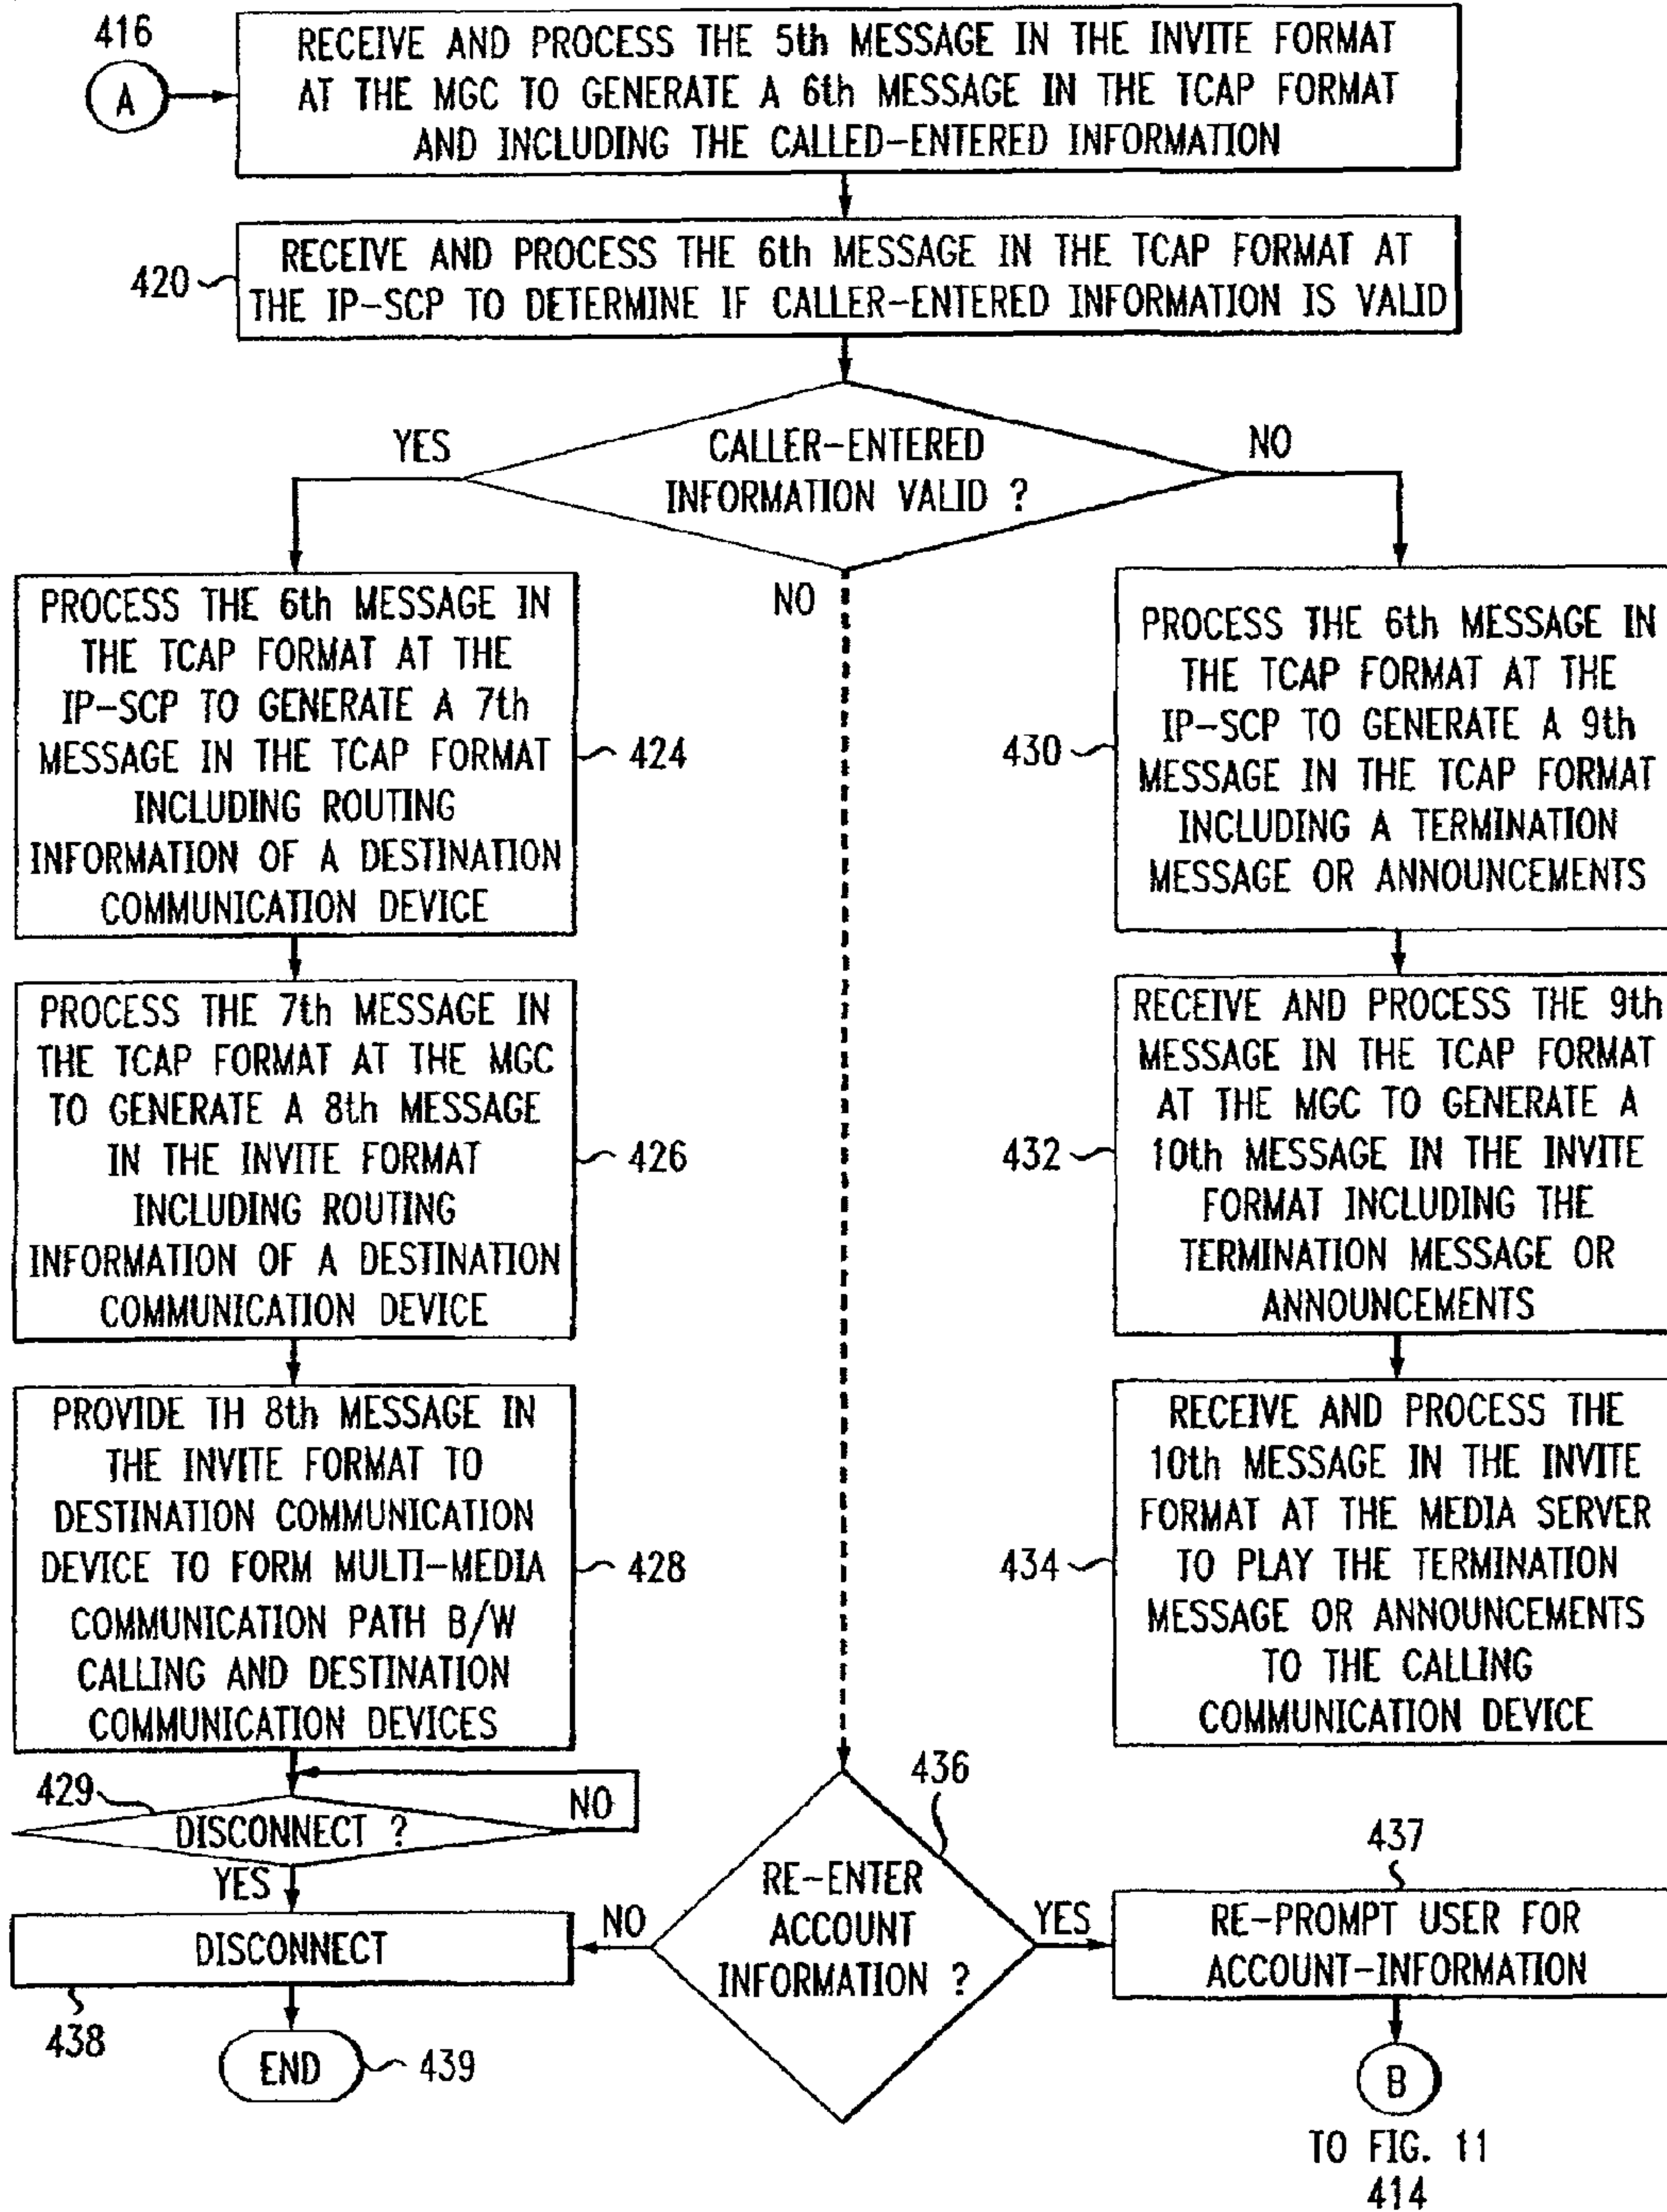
416
A
RECEIVE AND PROCESS THE 5th MESSAGE IN THE INVITE FORMAT AT THE MGC TO GENERATE A 6th MESSAGE IN THE TCAP FORMAT AND INCLUDING THE CALLED-ENTERED INFORMATION

420
RECEIVE AND PROCESS THE 6th MESSAGE IN THE TCAP FORMAT AT THE IP-SCP TO DETERMINE IF CALLER-ENTERED INFORMATION IS VALID

CALLER-ENTERED INFORMATION VALID ?
YES
NO
NO

PROCESS THE 6th MESSAGE IN THE TCAP FORMAT AT THE IP-SCP TO GENERATE A 7th MESSAGE IN THE TCAP FORMAT INCLUDING ROUTING INFORMATION OF A DESTINATION COMMUNICATION DEVICE
424

PROCESS THE 7th MESSAGE IN THE TCAP FORMAT AT THE MGC TO GENERATE A 8th MESSAGE IN THE INVITE FORMAT INCLUDING ROUTING INFORMATION OF A DESTINATION COMMUNICATION DEVICE
426

PROVIDE TH 8th MESSAGE IN THE INVITE FORMAT TO DESTINATION COMMUNICATION DEVICE TO FORM MULTI-MEDIA COMMUNICATION PATH B/W CALLING AND DESTINATION COMMUNICATION DEVICES
428

429
DISCONNECT ?
NO
YES
DISCONNECT
438
END
439

430
PROCESS THE 6th MESSAGE IN THE TCAP FORMAT AT THE IP-SCP TO GENERATE A 9th MESSAGE IN THE TCAP FORMAT INCLUDING A TERMINATION MESSAGE OR ANNOUNCEMENTS

432
RECEIVE AND PROCESS THE 9th MESSAGE IN THE TCAP FORMAT AT THE MGC TO GENERATE A 10th MESSAGE IN THE INVITE FORMAT INCLUDING THE TERMINATION MESSAGE OR ANNOUNCEMENTS

434
RECEIVE AND PROCESS THE 10th MESSAGE IN THE INVITE FORMAT AT THE MEDIA SERVER TO PLAY THE TERMINATION MESSAGE OR ANNOUNCEMENTS TO THE CALLING COMMUNICATION DEVICE

436
RE-ENTER ACCOUNT INFORMATION ?
NO
YES

437
RE-PROMPT USER FOR ACCOUNT-INFORMATION
B
TO FIG. 11
414